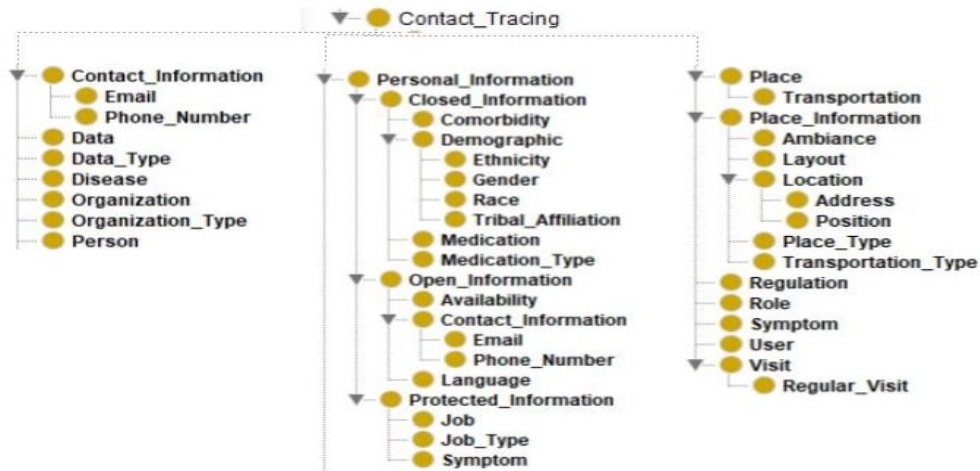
Contact_Tracing

Contact_Information
Email
Phone_Number
Data
Data_Type
Disease
Organization
Organization_Type
Person

Personal_Information
Closed_Information
Comorbidity
Demographic
Ethnicity
Gender
Race
Tribal_Affiliation
Medication
Medication_Type
Open_Information
Availability
Contact_Information
Email
Phone_Number
Language
Protected_Information
Job
Job_Type
Symptom

Place
Transportation
Place_Information
Ambiance
Layout
Location
Address
Position
Place_Type
Transportation_Type
Regulation
Role
Symptom
User
Visit
Regular_Visit